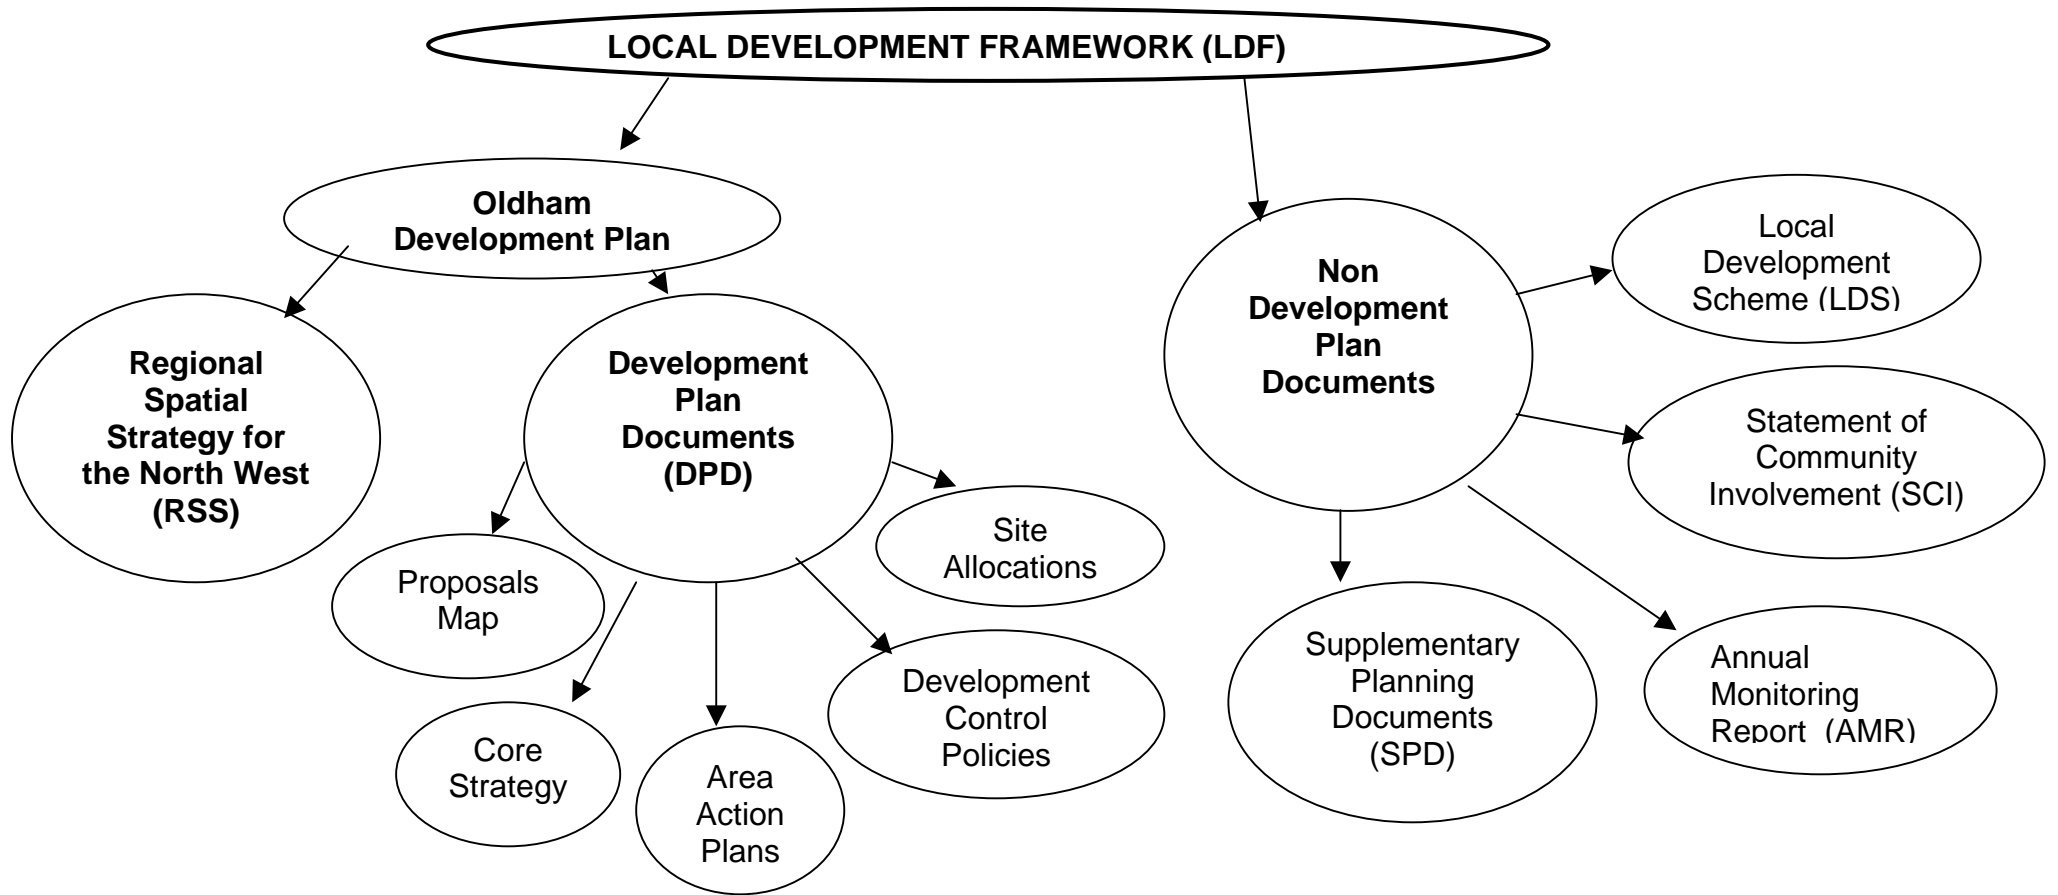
LOCAL DEVELOPMENT FRAMEWORK (LDF)

Oldham Development Plan

Regional Spatial Strategy for the North West (RSS)

Development Plan Documents (DPD)

Proposals Map

Core Strategy

Area Action Plans

Development Control Policies

Site Allocations

Non Development Plan Documents

Local Development Scheme (LDS)

Statement of Community Involvement (SCI)

Supplementary Planning Documents (SPD)

Annual Monitoring Report (AMR)